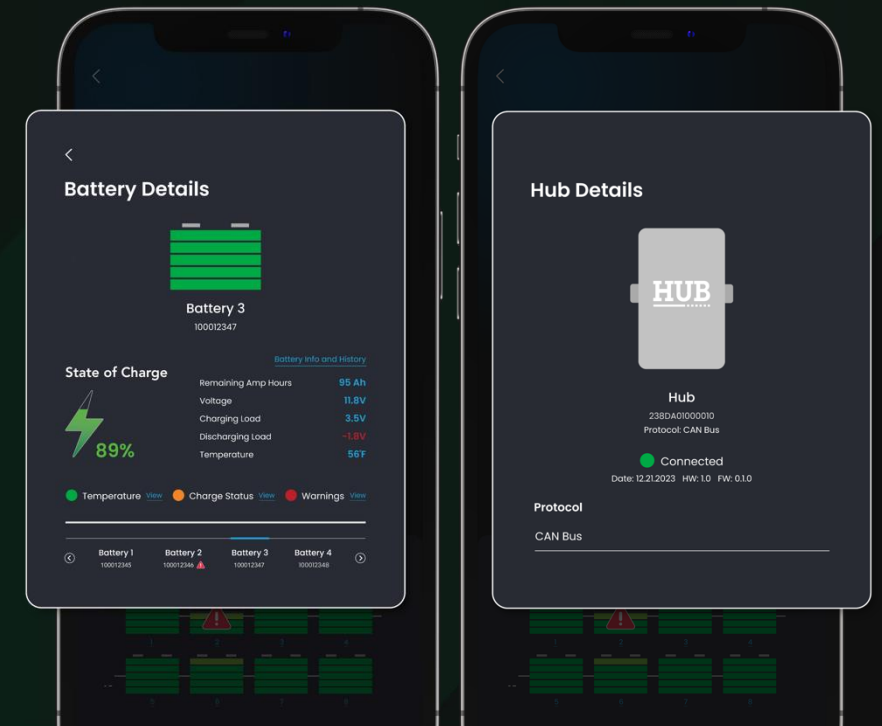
Battery Details

Battery 3
100012347

Battery Info and History

State of Charge

89%

| | |
|---|---|
| Remaining Amp Hours | 95 Ah |
| Voltage | 11.8V |
| Charging Load | 3.5V |
| Discharging Load | -1.8V |
| Temperature | 56°F |

Temperature View Charge Status View Warnings View

Battery 1
100012345

Battery 2
100012346

Battery 3
100012347

Battery 4
100012348

Hub Details

HUB

Hub
238DA01000010
Protocol: CAN Bus

Connected
Date: 12.21.2023 HW: 1.0 FW: 0.1.0

Protocol
CAN Bus